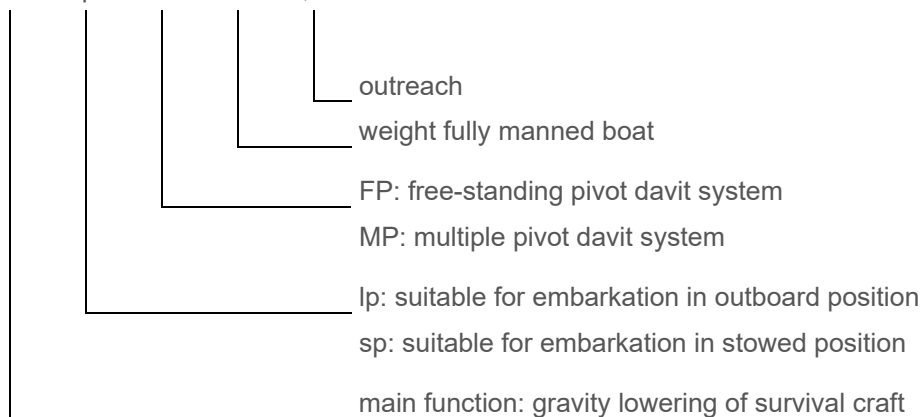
outreach
weight fully manned boat
FP: free-standing pivot davit system
MP: multiple pivot davit system
lp: suitable for embarkation in outboard position
sp: suitable for embarkation in stowed position
main function: gravity lowering of survival craft